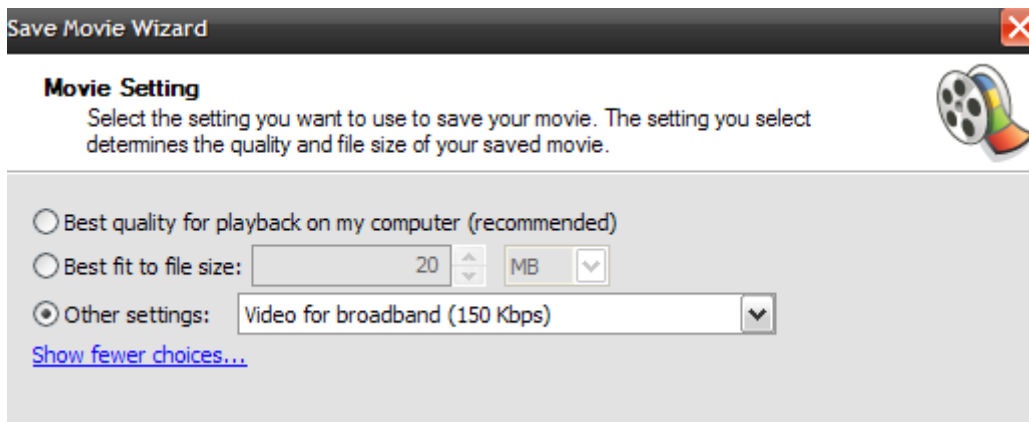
Save Movie Wizard

Movie Setting

Select the setting you want to use to save your movie. The setting you select determines the quality and file size of your saved movie.

Best quality for playback on my computer (recommended)

Best fit to file size: 20 MB

Other settings: Video for broadband (150 Kbps)

Show fewer choices...